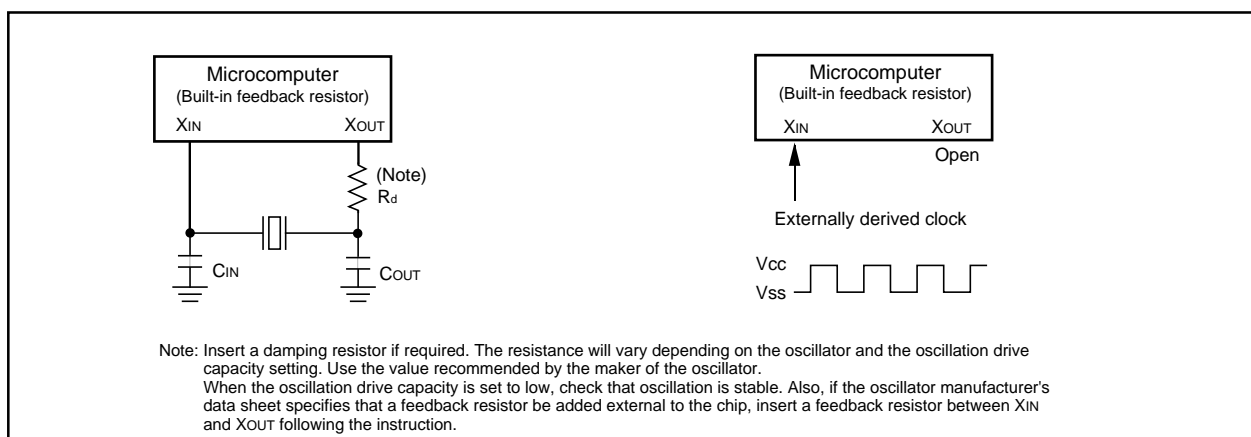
Microcomputer
(Built-in feedback resistor)
XIN
XOUT
(Note)
Rd
CIN
COUT

Microcomputer
(Built-in feedback resistor)
XIN
XOUT
Open
Externally derived clock
Vcc
Vss

Note: Insert a damping resistor if required. The resistance will vary depending on the oscillator and the oscillation drive capacity setting. Use the value recommended by the maker of the oscillator.
When the oscillation drive capacity is set to low, check that oscillation is stable. Also, if the oscillator manufacturer's data sheet specifies that a feedback resistor be added external to the chip, insert a feedback resistor between XIN and XOUT following the instruction.